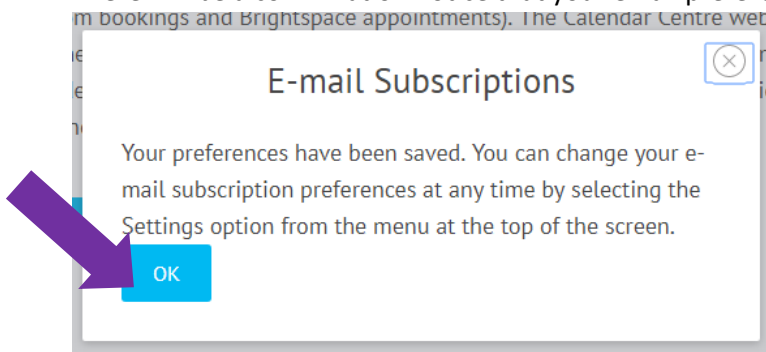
m bookings and Brightspace appointments). The Calendar Centre web

E-mail Subscriptions

Your preferences have been saved. You can change your e-mail subscription preferences at any time by selecting the Settings option from the menu at the top of the screen.

OK